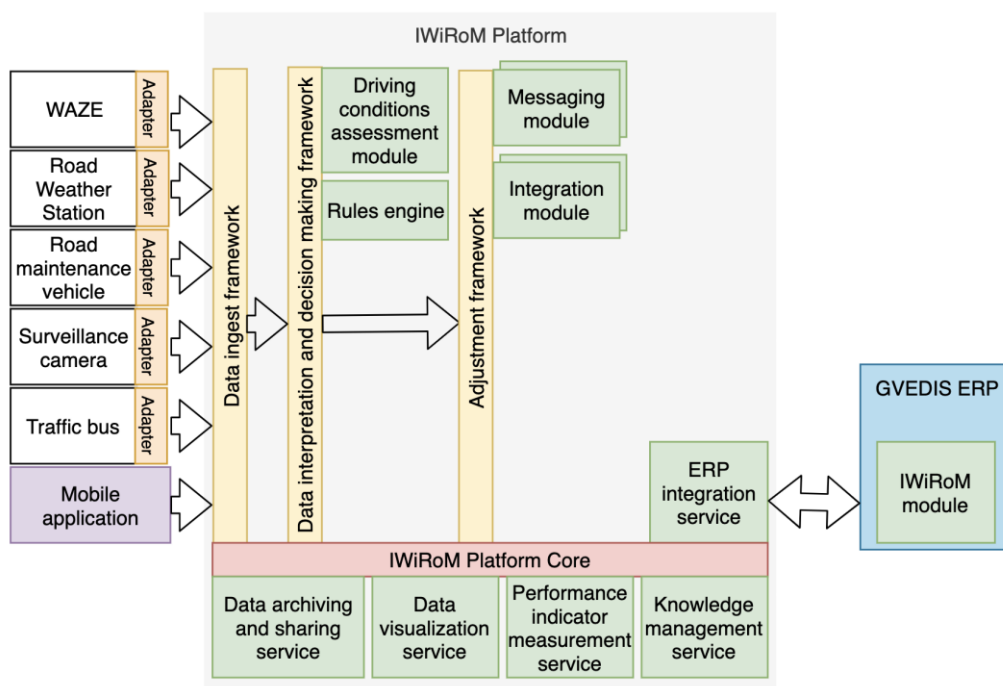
IWiRoM Platform

WAZE
Adapter

Road Weather Station
Adapter

Road maintenance vehicle
Adapter

Surveillance camera
Adapter

Traffic bus
Adapter

Mobile application

Data ingest framework

Data interpretation and decision making framework

Driving conditions assessment module

Rules engine

Adjustment framework

Messaging module

Integration module

ERP integration service

GVEDIS ERP

IWiRoM module

IWiRoM Platform Core

Data archiving and sharing service

Data visualization service

Performance indicator measurement service

Knowledge management service